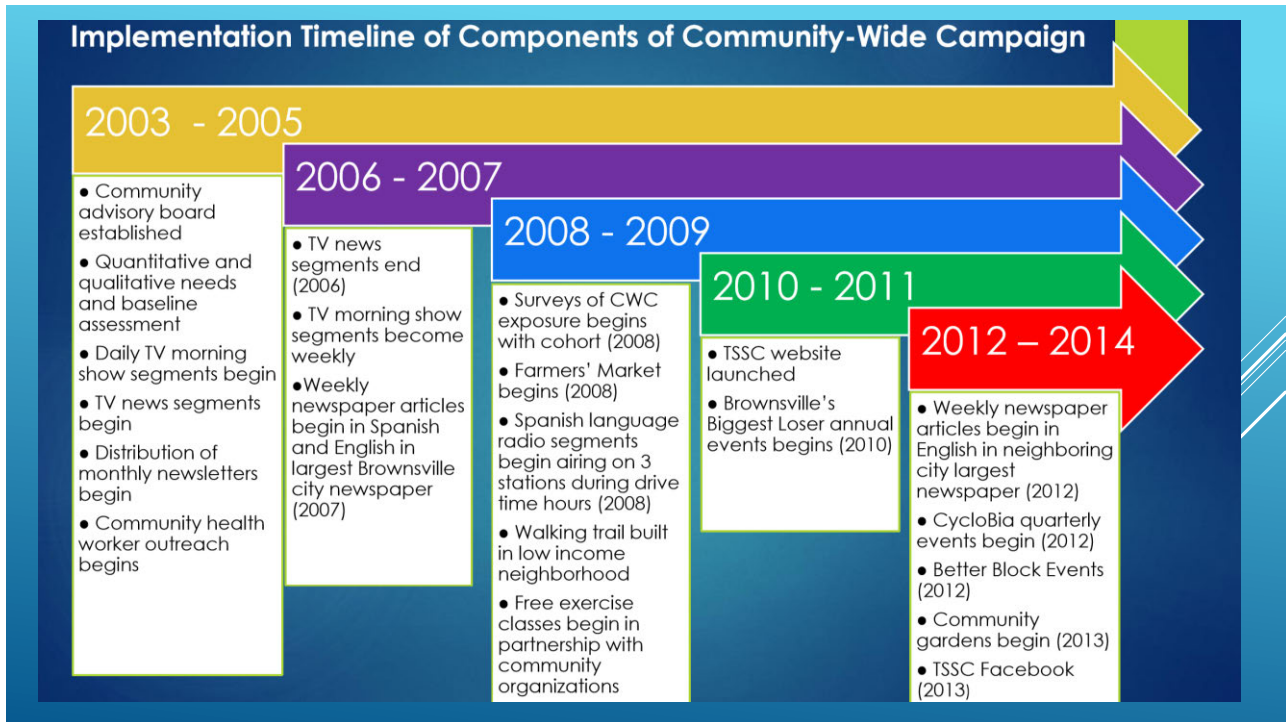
Implementation Timeline of Components of Community-Wide Campaign

2003 - 2005

• Community advisory board established

• Quantitative and qualitative needs and baseline assessment

• Daily TV morning show segments begin

• TV news segments begin

• Distribution of monthly newsletters begin

• Community health worker outreach begins

2006 - 2007

• TV news segments end (2006)

• TV morning show segments become weekly

•Weekly newspaper articles begin in Spanish and English in largest Brownsville city newspaper (2007)

2008 - 2009

• Surveys of CWC exposure begins with cohort (2008)

• Farmers' Market begins (2008)

• Spanish language radio segments begin airing on 3 stations during drive time hours (2008)

• Walking trail built in low income neighborhood

• Free exercise classes begin in partnership with community organizations

2010 - 2011

• TSSC website launched

• Brownsville's Biggest Loser annual events begins (2010)

2012 – 2014

• Weekly newspaper articles begin in English in neighboring city largest newspaper (2012)

• CycloBia quarterly events begin (2012)

• Better Block Events (2012)

• Community gardens begin (2013)

• TSSC Facebook (2013)